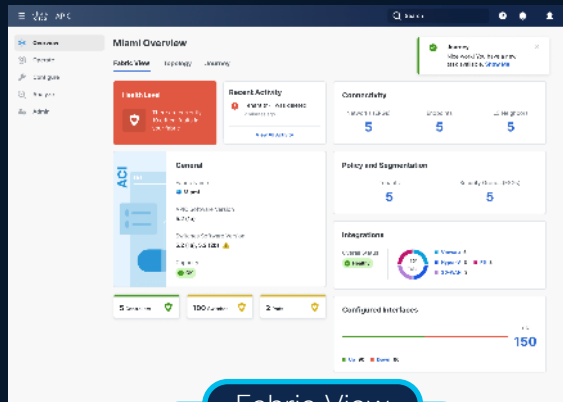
APIC

Overview
Operate
Configure
Analyze
Admin

Miami Overview

Fabric View  Topology  Journey

Health Level

Recent Activity

Connectivity
5  5  5

Policy and Segmentation
5  5

General

ACI

Integrations

Configured Interfaces

150

5  100  2

Fabric View